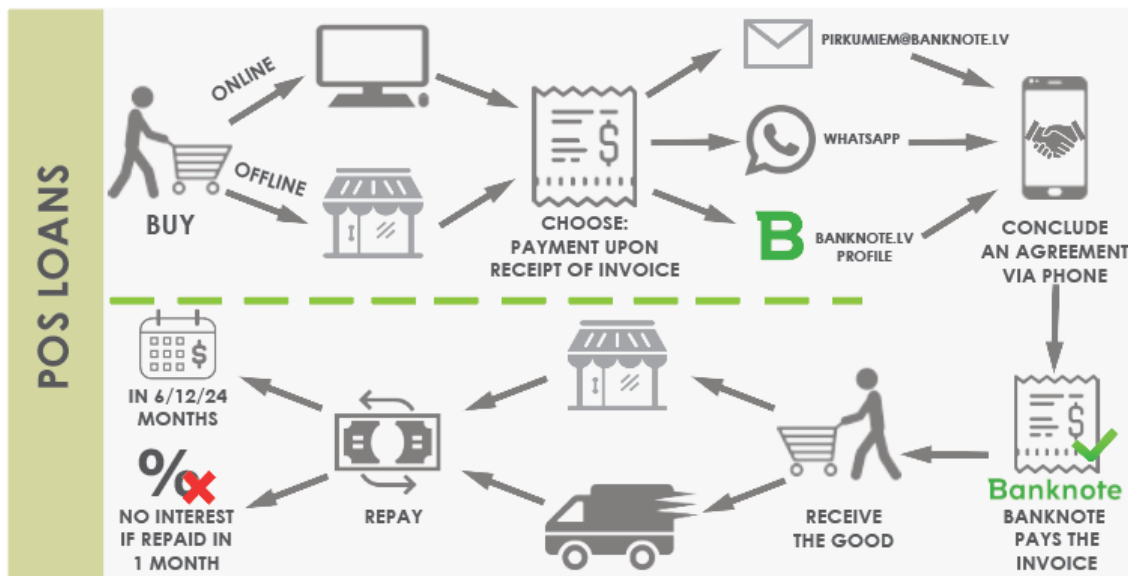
POS LOANS

ONLINE

OFFLINE

BUY

CHOOSE: PAYMENT UPON RECEIPT OF INVOICE

PIRKUMIEM@BANKNOTE.LV

WHATSAPP

BANKNOTE.LV PROFILE

CONCLUDE AN AGREEMENT VIA PHONE

Banknote

BANKNOTE PAYS THE INVOICE

RECEIVE THE GOOD

REPAY

IN 6/12/24 MONTHS

NO INTEREST IF REPAID IN 1 MONTH